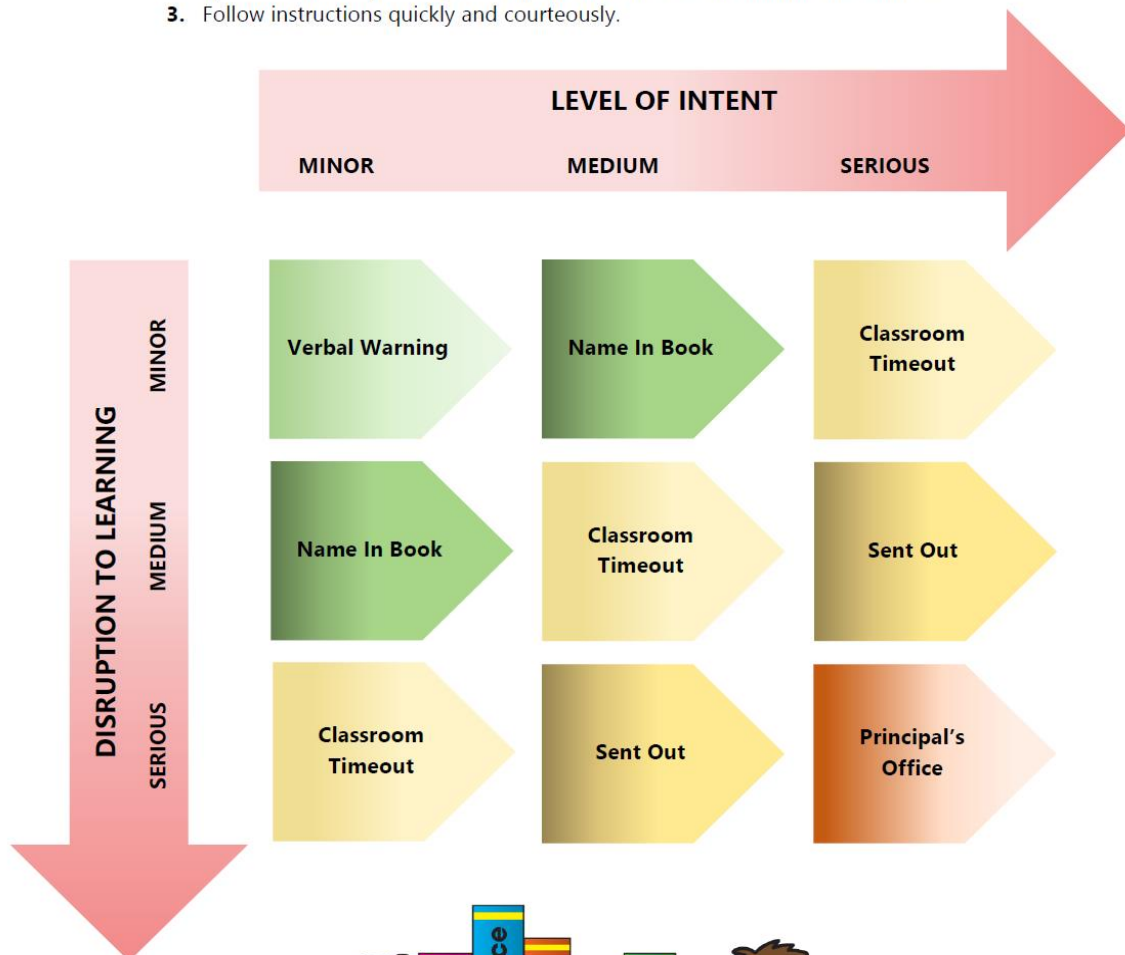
3. Follow instructions quickly and courteously.

LEVEL OF INTENT

MINOR MEDIUM SERIOUS

DISRUPTION TO LEARNING

MINOR MEDIUM SERIOUS

| | MINOR | MEDIUM | SERIOUS |
|---|---|---|---|
| MINOR | Verbal Warning | Name In Book | Classroom Timeout |
| MEDIUM | Name In Book | Classroom Timeout | Sent Out |
| SERIOUS | Classroom Timeout | Sent Out | Principal's Office |

ce